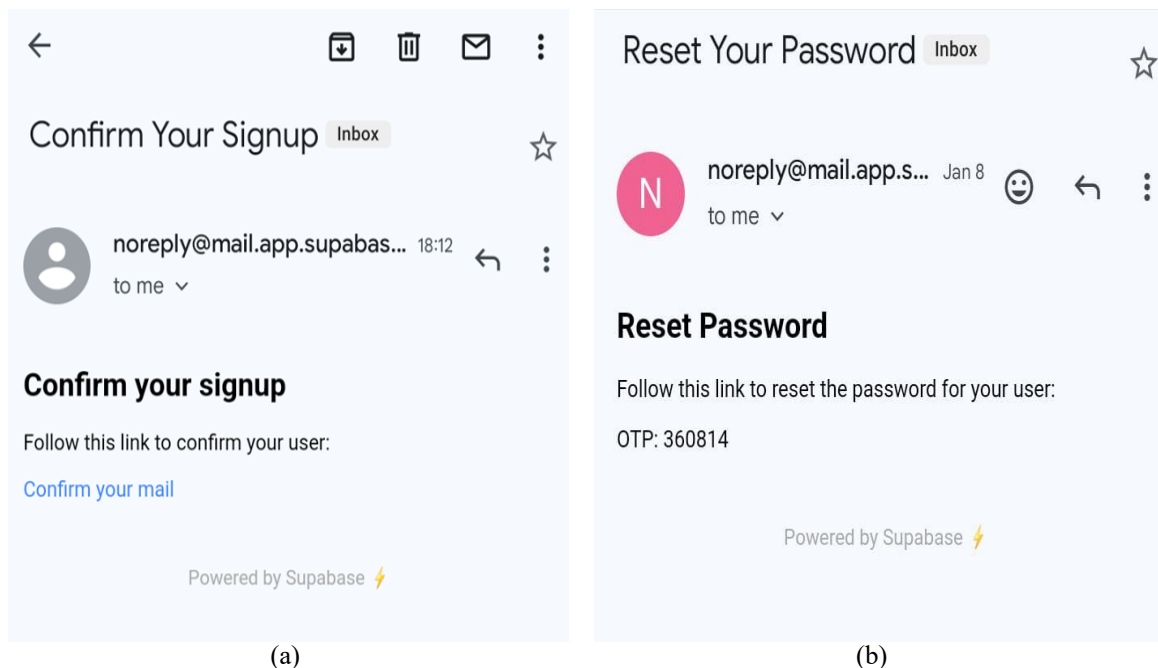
Confirm Your Signup Inbox

noreply@mail.app.supabas... 18:12
to me

Confirm your signup

Follow this link to confirm your user:

Confirm your mail

Powered by Supabase

(a)

Reset Your Password Inbox

N

noreply@mail.app.s... Jan 8
to me

Reset Password

Follow this link to reset the password for your user:

OTP: 360814

Powered by Supabase

(b)